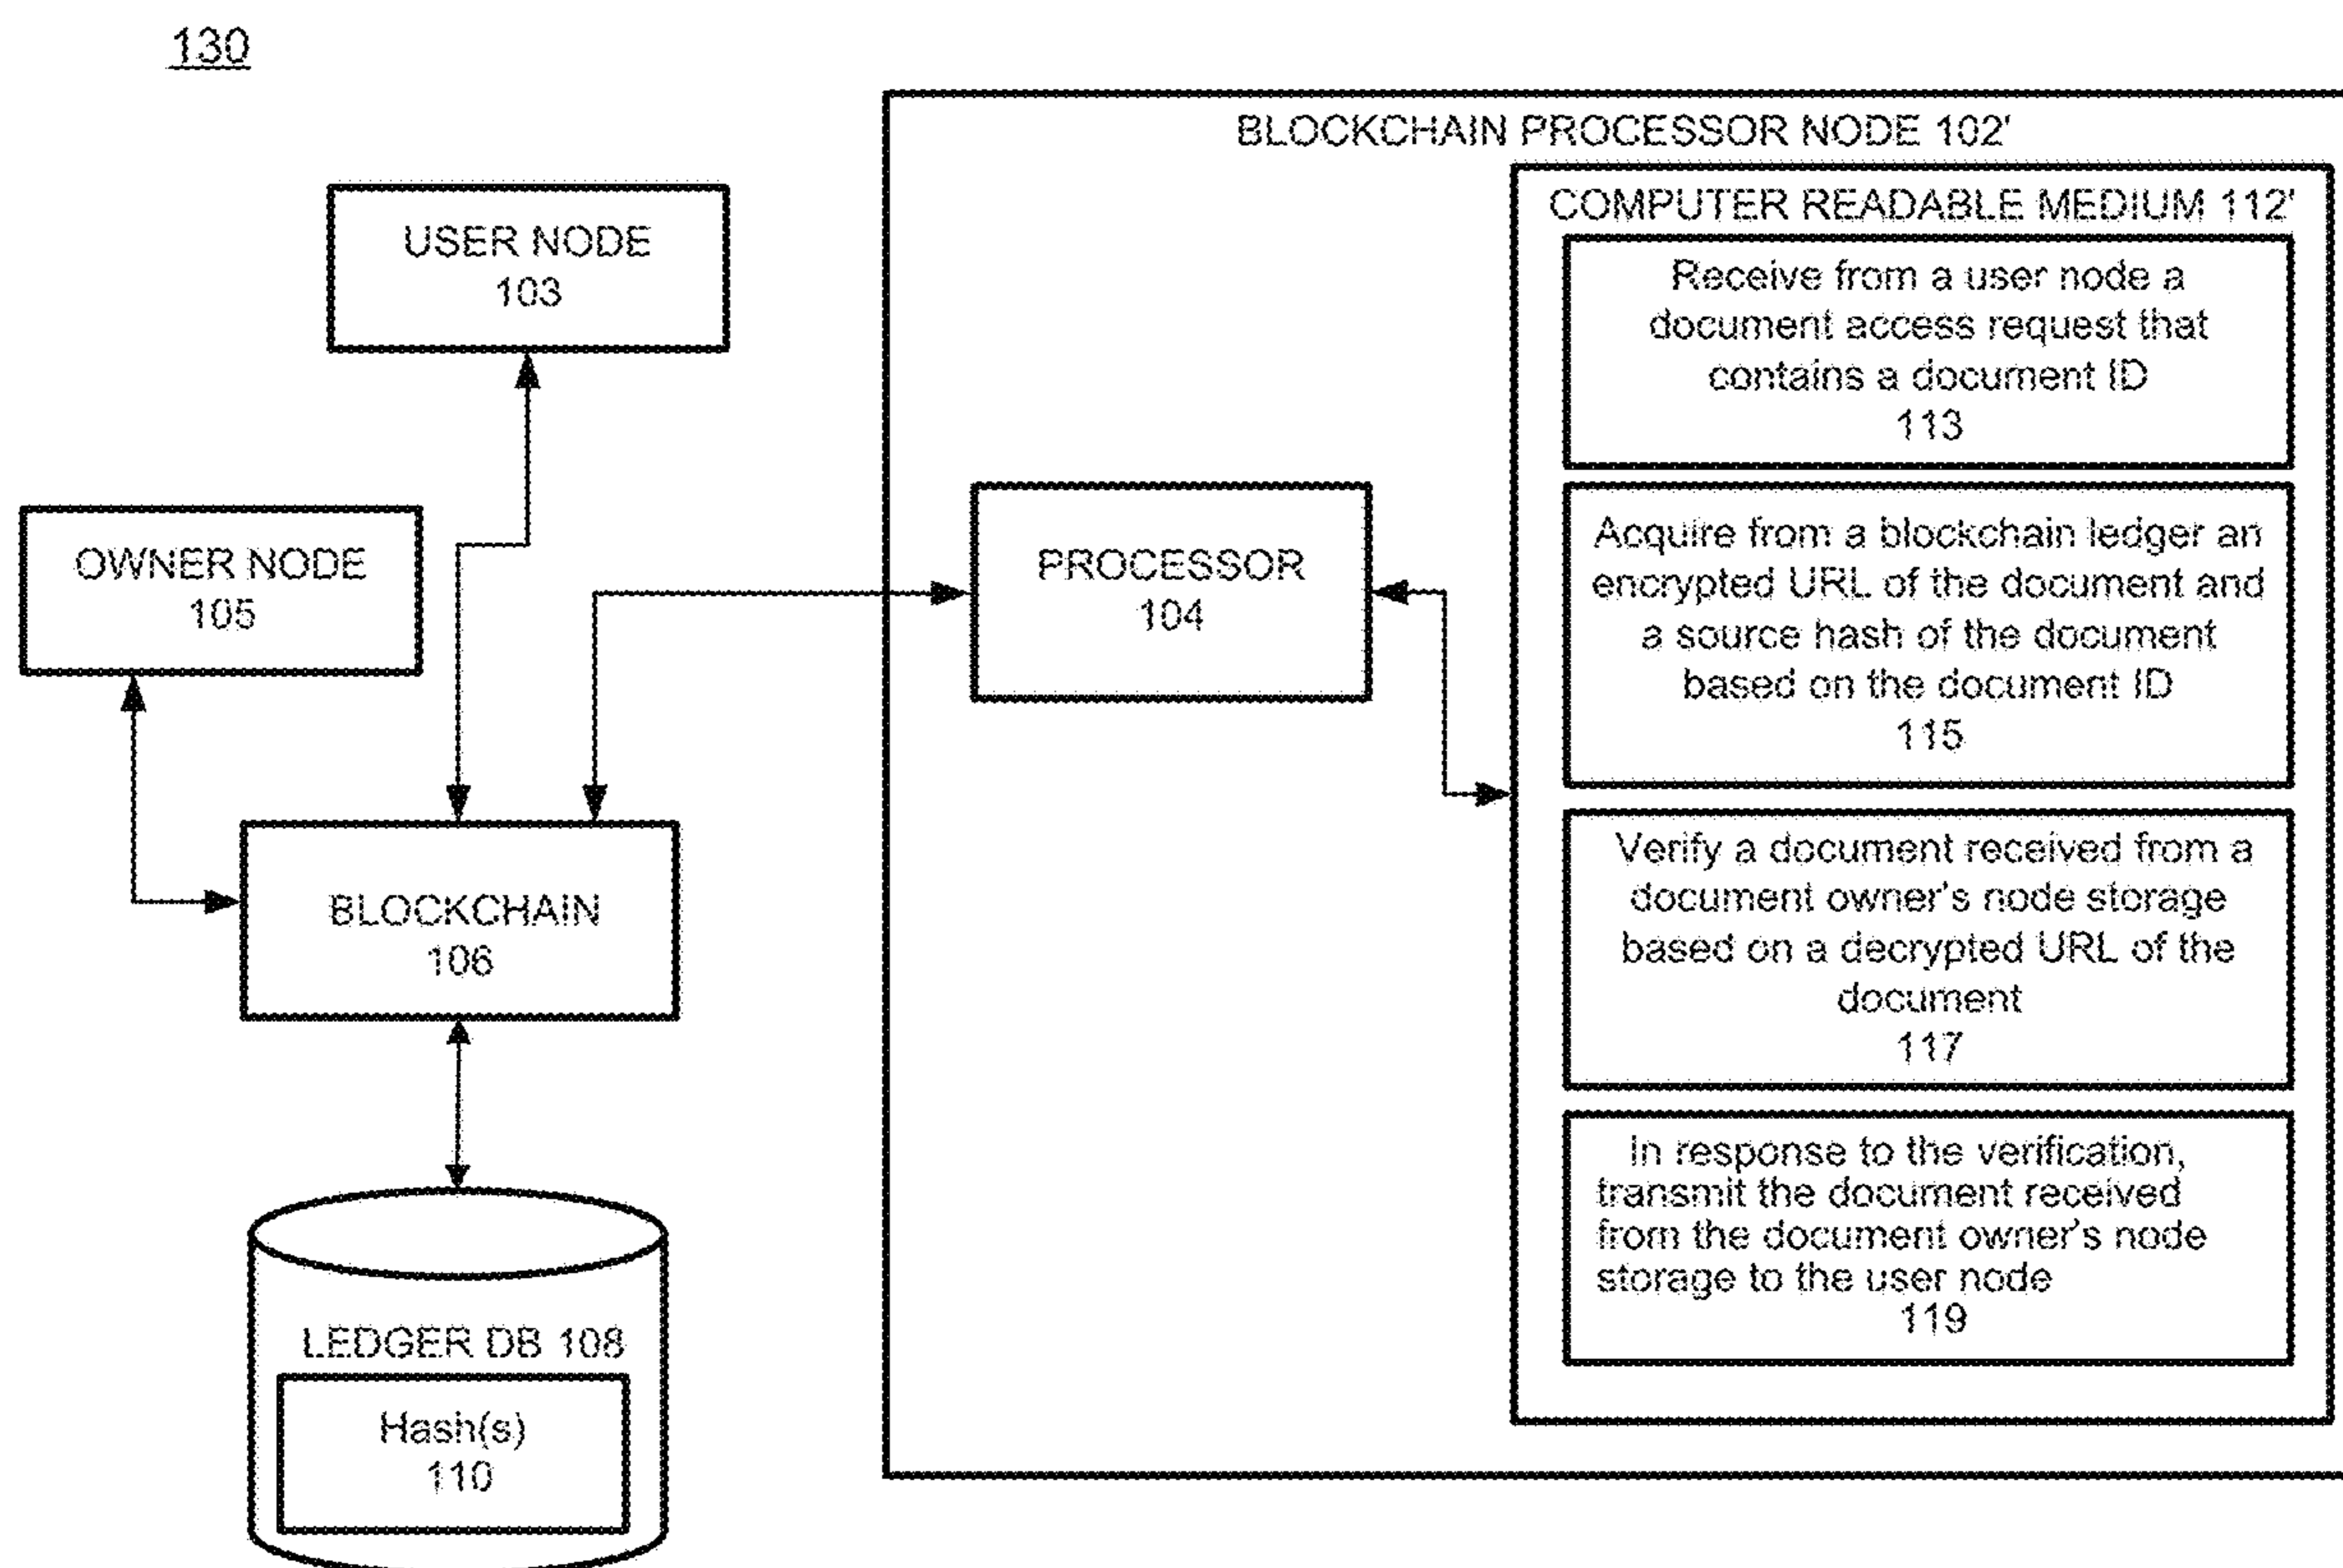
130

USER NODE
103

OWNER NODE
105

BLOCKCHAIN
106

LEDGER DB 108

Hash(s)
110

BLOCKCHAIN PROCESSOR NODE 102'

PROCESSOR
104

COMPUTER READABLE MEDIUM 112'

Receive from a user node a document access request that contains a document ID
113

Acquire from a blockchain ledger an encrypted URL of the document and a source hash of the document based on the document ID
115

Verify a document received from a document owner's node storage based on a decrypted URL of the document
117

In response to the verification, transmit the document received from the document owner's node storage to the user node
119